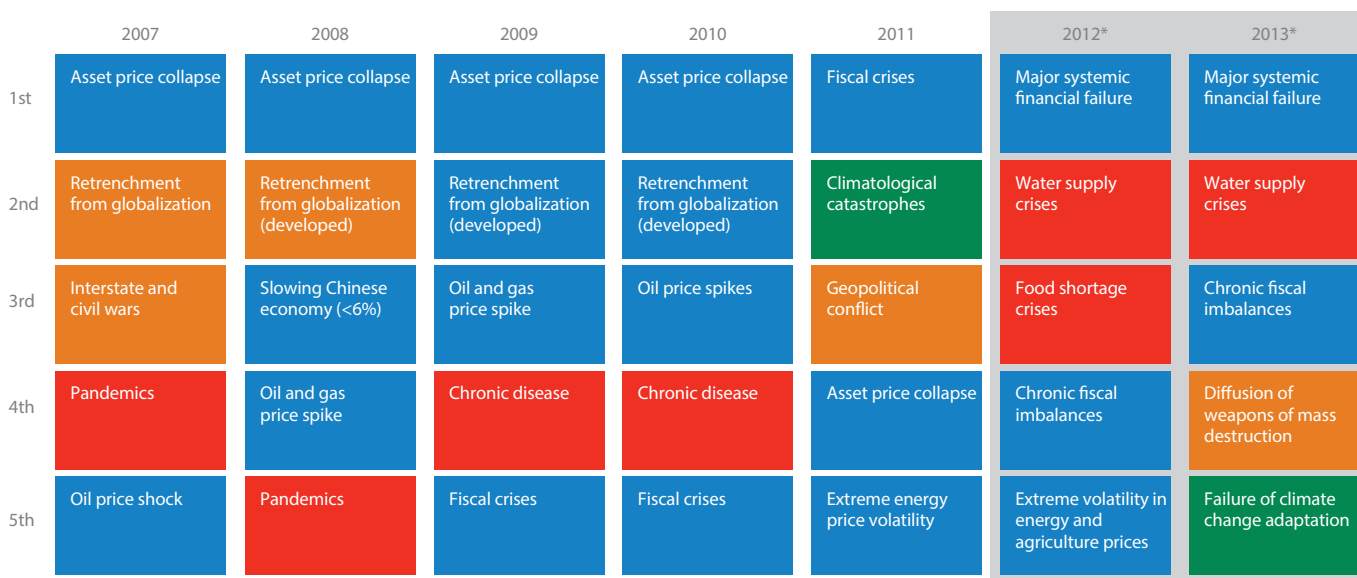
| | 2007 | 2008 | 2009 | 2010 | 2011 | 2012* | 2013* |
|---|---|---|---|---|---|---|---|
| 1st | Asset price collapse | Asset price collapse | Asset price collapse | Asset price collapse | Fiscal crises | Major systemic financial failure | Major systemic financial failure |
| 2nd | Retrenchment from globalization | Retrenchment from globalization (developed) | Retrenchment from globalization (developed) | Retrenchment from globalization (developed) | Climatological catastrophes | Water supply crises | Water supply crises |
| 3rd | Interstate and civil wars | Slowing Chinese economy (<6%) | Oil and gas price spike | Oil price spikes | Geopolitical conflict | Food shortage crises | Chronic fiscal imbalances |
| 4th | Pandemics | Oil and gas price spike | Chronic disease | Chronic disease | Asset price collapse | Chronic fiscal imbalances | Diffusion of weapons of mass destruction |
| 5th | Oil price shock | Pandemics | Fiscal crises | Fiscal crises | Extreme energy price volatility | Extreme volatility in energy and agriculture prices | Failure of climate change adaptation |